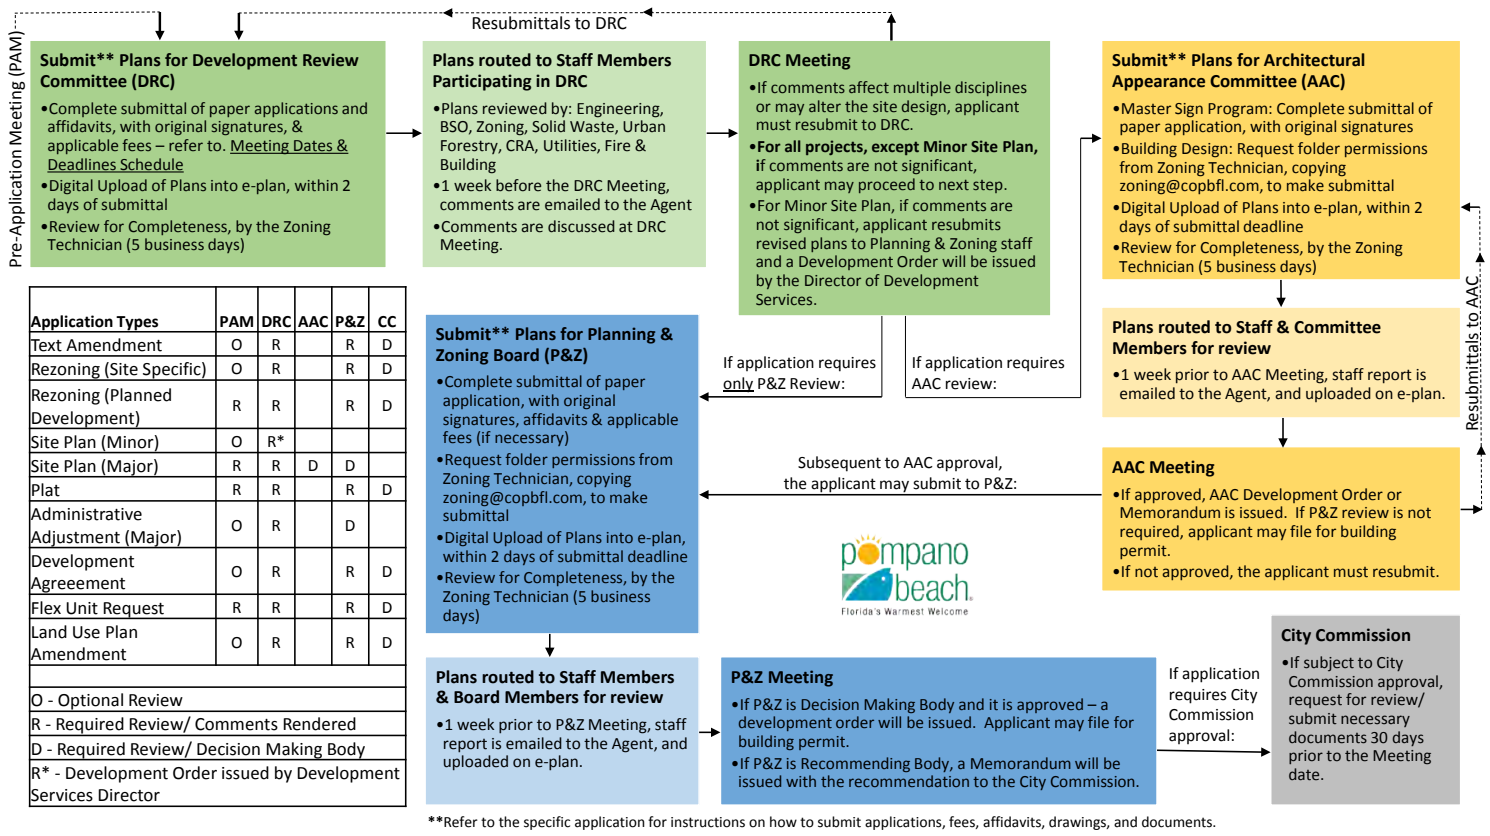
Pre-Application Meeting (PAM)

Resubmittals to DRC

Submit** Plans for Development Review Committee (DRC)

•Complete submittal of paper applications and affidavits, with original signatures, & applicable fees – refer to. Meeting Dates & Deadlines Schedule
•Digital Upload of Plans into e-plan, within 2 days of submittal
•Review for Completeness, by the Zoning Technician (5 business days)

Plans routed to Staff Members Participating in DRC

•Plans reviewed by: Engineering, BSO, Zoning, Solid Waste, Urban Forestry, CRA, Utilities, Fire & Building
•1 week before the DRC Meeting, comments are emailed to the Agent
•Comments are discussed at DRC Meeting.

DRC Meeting

•If comments affect multiple disciplines or may alter the site design, applicant must resubmit to DRC.
•For all projects, except Minor Site Plan, if comments are not significant, applicant may proceed to next step.
•For Minor Site Plan, if comments are not significant, applicant resubmits revised plans to Planning & Zoning staff and a Development Order will be issued by the Director of Development Services.

Submit** Plans for Architectural Appearance Committee (AAC)

•Master Sign Program: Complete submittal of paper application, with original signatures
•Building Design: Request folder permissions from Zoning Technician, copying zoning@copbfl.com, to make submittal
•Digital Upload of Plans into e-plan, within 2 days of submittal deadline
•Review for Completeness, by the Zoning Technician (5 business days)

| Application Types | PAM | DRC | AAC | P&Z | CC |
|---|---|---|---|---|---|
| Text Amendment | O | R | | R | D |
| Rezoning (Site Specific) | O | R | | R | D |
| Rezoning (Planned Development) | R | R | | R | D |
| Site Plan (Minor) | O | R* | | | |
| Site Plan (Major) | R | R | D | D | |
| Plat | R | R | | R | D |
| Administrative Adjustment (Major) | O | R | | D | |
| Development Agreeement | O | R | | R | D |
| Flex Unit Request | R | R | | R | D |
| Land Use Plan Amendment | O | R | | R | D |

O - Optional Review
R - Required Review/ Comments Rendered
D - Required Review/ Decision Making Body
R* - Development Order issued by Development Services Director

Submit** Plans for Planning & Zoning Board (P&Z)

•Complete submittal of paper application, with original signatures, affidavits & applicable fees (if necessary)
•Request folder permissions from Zoning Technician, copying zoning@copbfl.com, to make submittal
•Digital Upload of Plans into e-plan, within 2 days of submittal deadline
•Review for Completeness, by the Zoning Technician (5 business days)

If application requires only P&Z Review:

If application requires AAC review:

Plans routed to Staff & Committee Members for review

•1 week prior to AAC Meeting, staff report is emailed to the Agent, and uploaded on e-plan.

Resubmittals to AAC

Subsequent to AAC approval, the applicant may submit to P&Z:

AAC Meeting

•If approved, AAC Development Order or Memorandum is issued. If P&Z review is not required, applicant may file for building permit.
•If not approved, the applicant must resubmit.

pompano beach
Florida's Warmest Welcome

Plans routed to Staff Members & Board Members for review

•1 week prior to P&Z Meeting, staff report is emailed to the Agent, and uploaded on e-plan.

P&Z Meeting

•If P&Z is Decision Making Body and it is approved – a development order will be issued. Applicant may file for building permit.
•If P&Z is Recommending Body, a Memorandum will be issued with the recommendation to the City Commission.

If application requires City Commission approval:

City Commission

•If subject to City Commission approval, request for review/ submit necessary documents 30 days prior to the Meeting date.

**Refer to the specific application for instructions on how to submit applications, fees, affidavits, drawings, and documents.